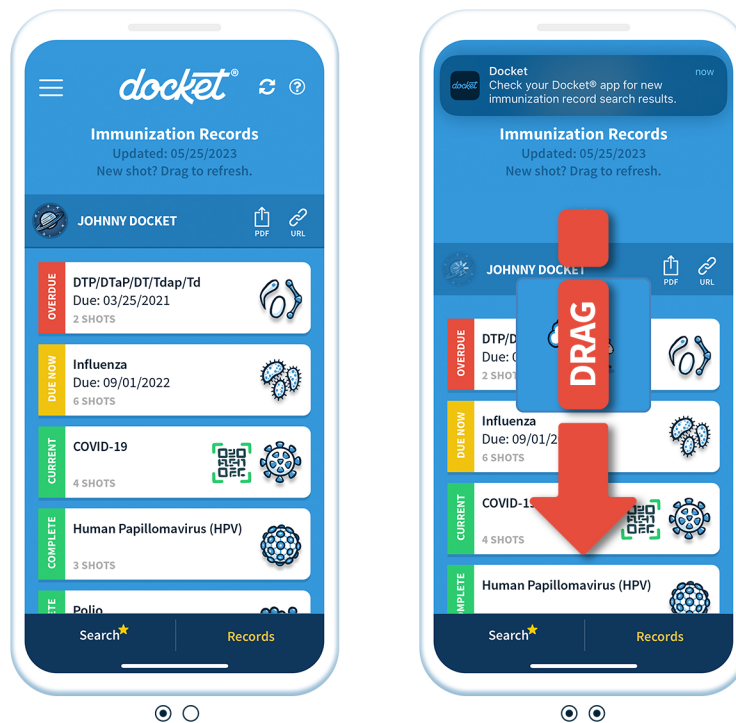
docket®

Immunization Records
Updated: 05/25/2023
New shot? Drag to refresh.

JOHNNY DOCKET

PDF URL

OVERDUE
DTP/DTaP/DT/Tdap/Td
Due: 03/25/2021
2 SHOTS

DUE NOW
Influenza
Due: 09/01/2022
6 SHOTS

CURRENT
COVID-19
4 SHOTS

COMPLETE
Human Papillomavirus (HPV)
3 SHOTS

Polio

Search Records

Docket now
Check your Docket® app for new immunization record search results.

Immunization Records
Updated: 05/25/2023
New shot? Drag to refresh.

JOHNNY DOCKET

PDF URL

DRAG

OVERDUE
DTP/D
Due: 0
2 SHOT

DUE NOW
Influenza
Due: 09/01/2
6 SHOTS

CURRENT
COVID-1
4 SHOTS

COMPLETE
Human Papillomavirus (HPV)

Search Records